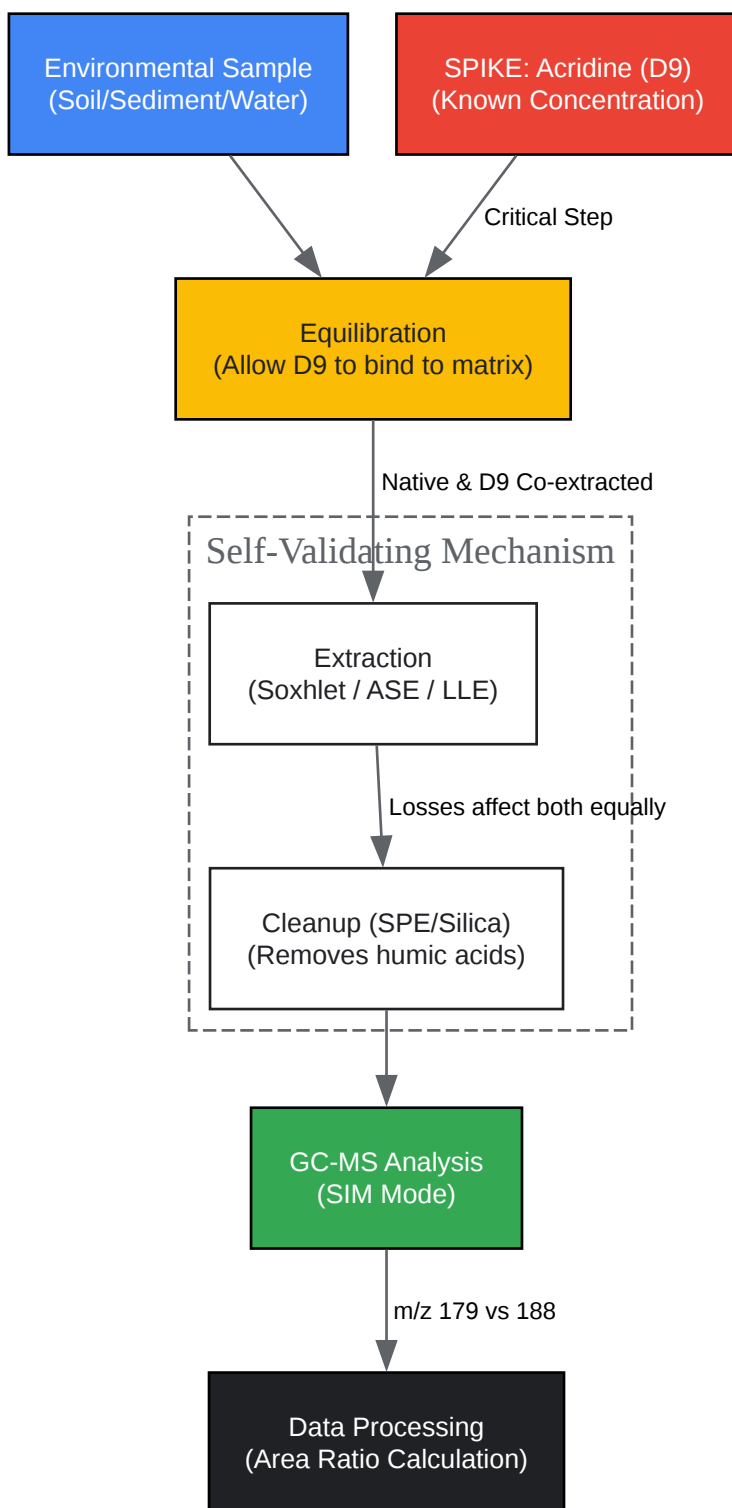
Environmental Sample
(Soil/Sediment/Water)

SPIKE: Acridine (D9)
(Known Concentration)

Critical Step

Equilibration
(Allow D9 to bind to matrix)

Native & D9 Co-extracted

Self-Validating Mechanism

Extraction
(Soxhlet / ASE / LLE)

Losses affect both equally

Cleanup (SPE/Silica)
(Removes humic acids)

GC-MS Analysis
(SIM Mode)

m/z 179 vs 188

Data Processing
(Area Ratio Calculation)